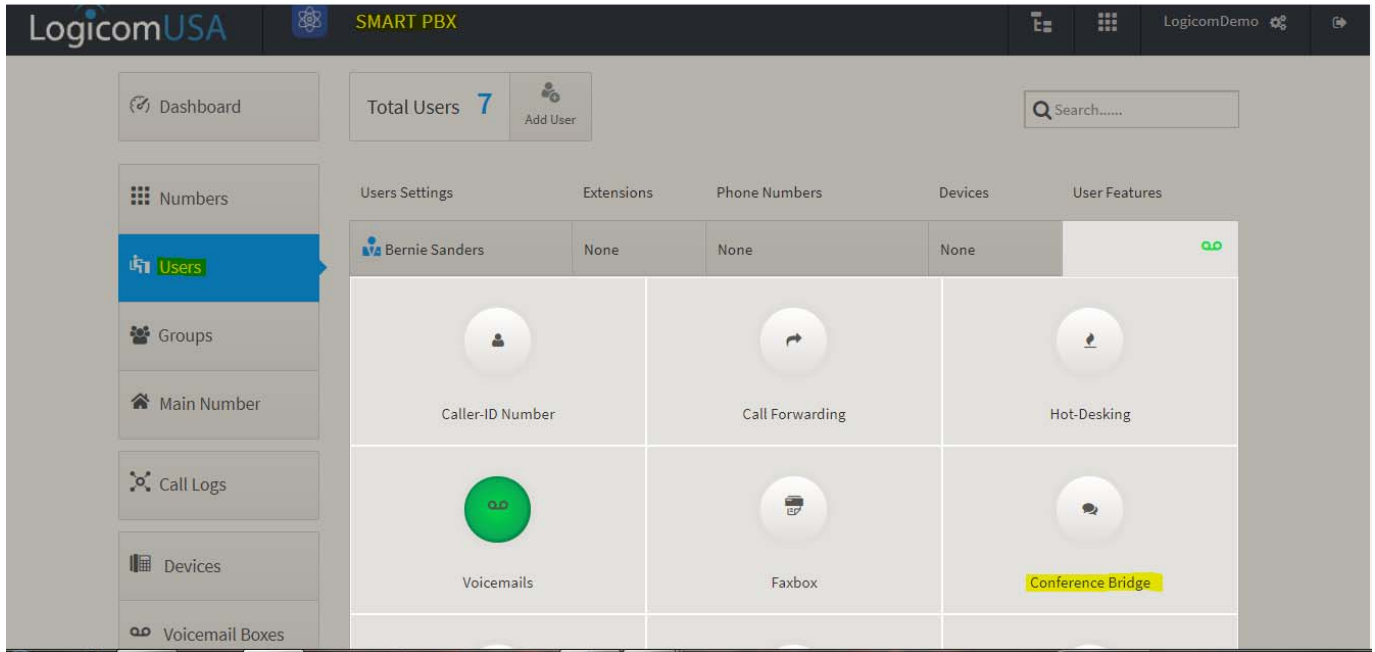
LogicomUSA SMART PBX LogicomDemo

Dashboard

Numbers

Users

Groups

Main Number

Call Logs

Devices

Voicemail Boxes

Total Users 7

Add User

Search......

| Users Settings | Extensions | Phone Numbers | Devices | User Features |
|---|---|---|---|---|
| Bernie Sanders | None | None | None | |

Caller-ID Number

Call Forwarding

Hot-Desking

Voicemails

Faxbox

Conference Bridge